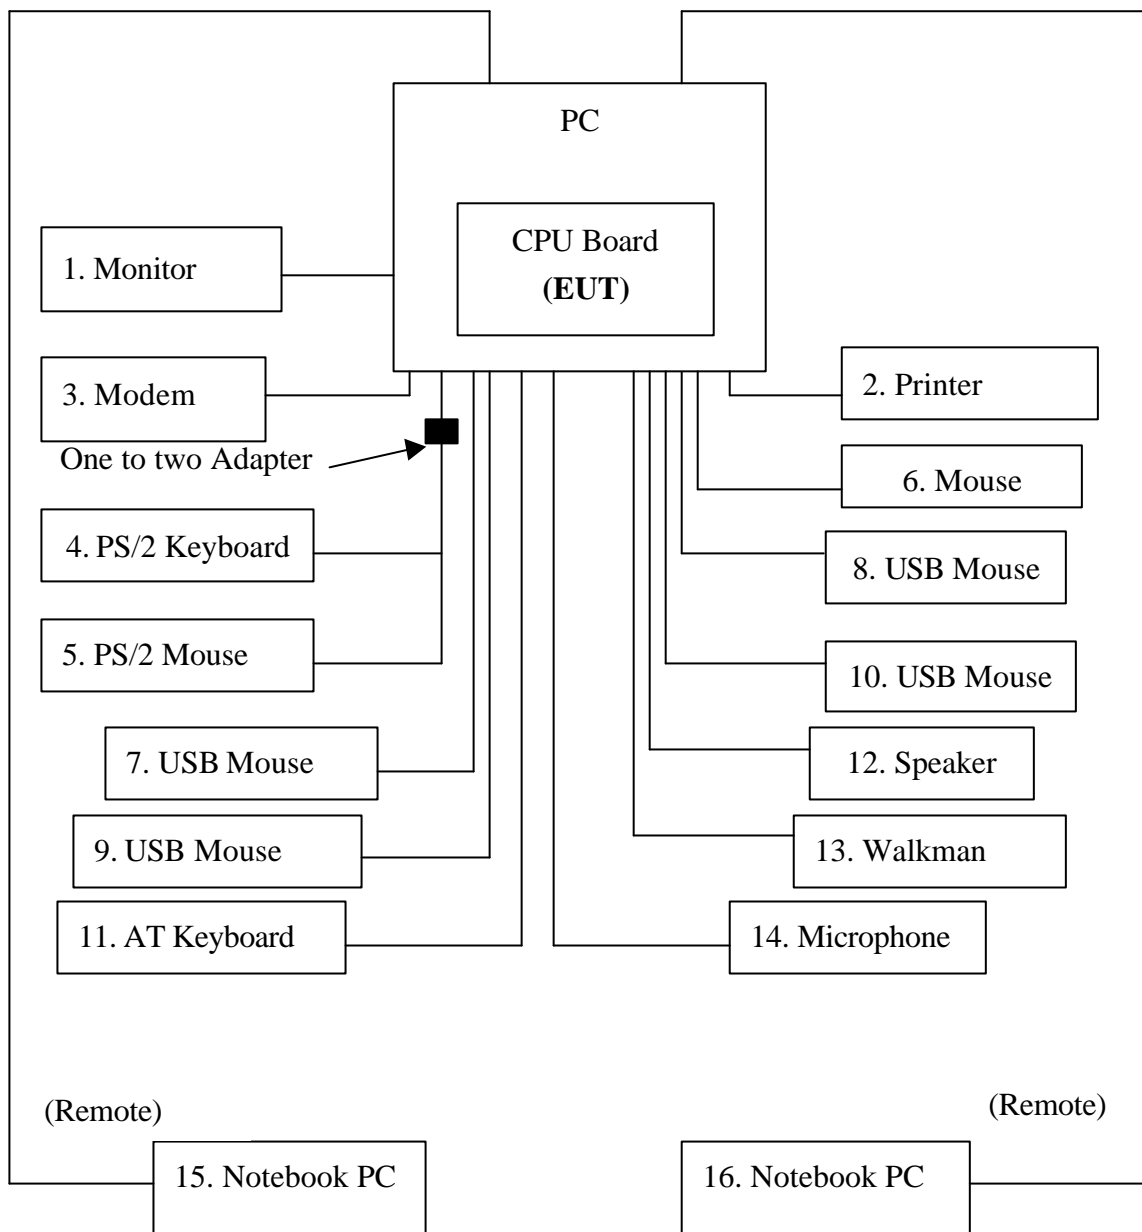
PC

CPU Board
(EUT)

1. Monitor

3. Modem

One to two Adapter

4. PS/2 Keyboard

5. PS/2 Mouse

7. USB Mouse

9. USB Mouse

11. AT Keyboard

2. Printer

6. Mouse

8. USB Mouse

10. USB Mouse

12. Speaker

13. Walkman

14. Microphone

(Remote)

15. Notebook PC

(Remote)

16. Notebook PC